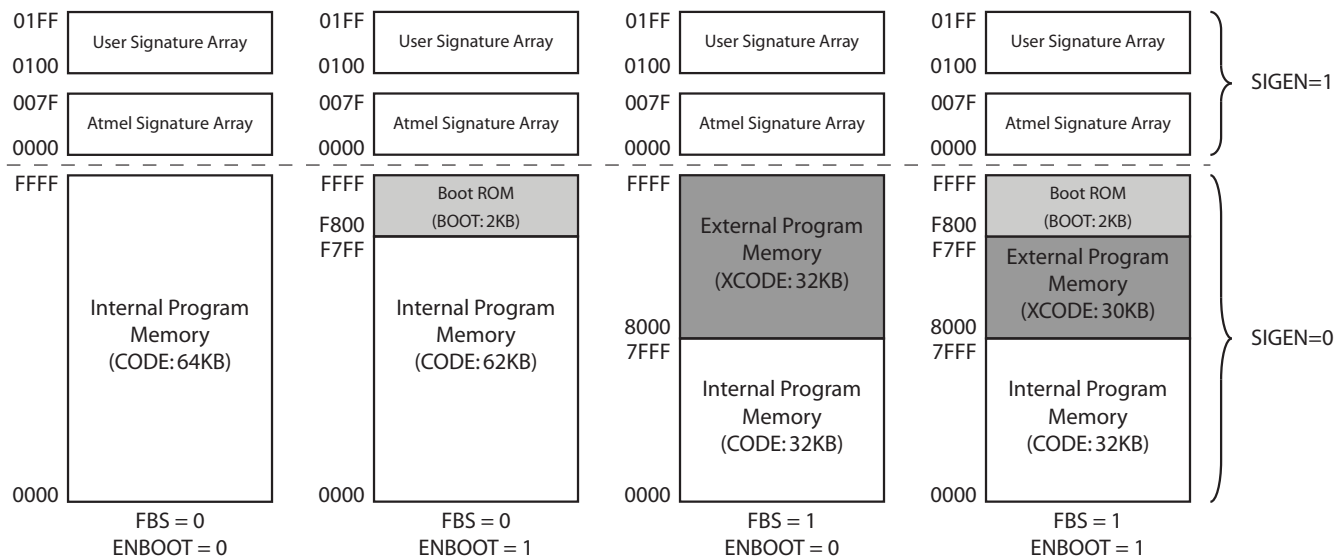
01FF
User Signature Array
0100
007F
Atmel Signature Array
0000
FFFF
Internal Program Memory (CODE: 64KB)
0000
FBS = 0
ENBOOT = 0

01FF
User Signature Array
0100
007F
Atmel Signature Array
0000
FFFF
Boot ROM (BOOT: 2KB)
F800
F7FF
Internal Program Memory (CODE: 62KB)
0000
FBS = 0
ENBOOT = 1

01FF
User Signature Array
0100
007F
Atmel Signature Array
0000
FFFF
External Program Memory (XCODE: 32KB)
8000
7FFF
Internal Program Memory (CODE: 32KB)
0000
FBS = 1
ENBOOT = 0

01FF
User Signature Array
0100
007F
Atmel Signature Array
0000
FFFF
Boot ROM (BOOT: 2KB)
F800
F7FF
External Program Memory (XCODE: 30KB)
8000
7FFF
Internal Program Memory (CODE: 32KB)
0000
FBS = 1
ENBOOT = 1

SIGEN=1
SIGEN=0